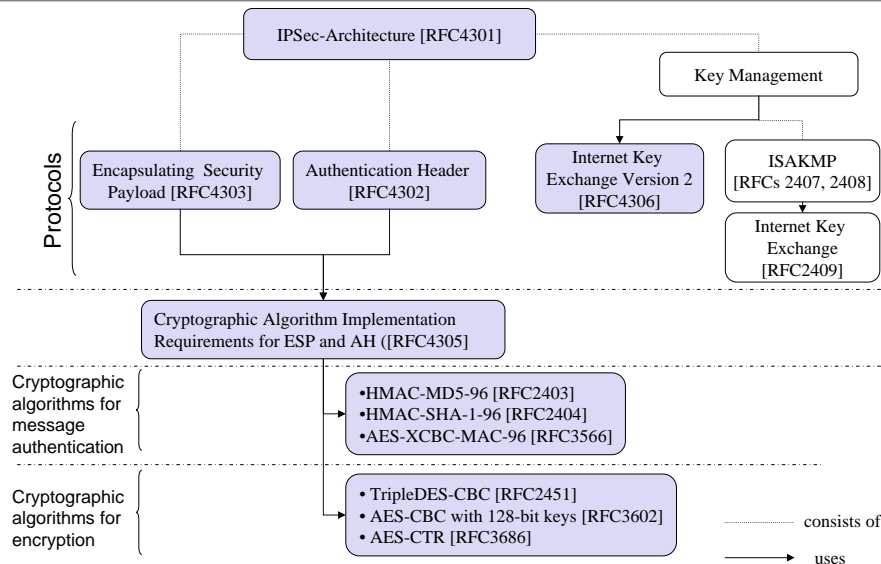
IPSec-Architecture [RFC4301]

Key Management

Protocols

Encapsulating Security Payload [RFC4303]

Authentication Header [RFC4302]

Internet Key Exchange Version 2 [RFC4306]

ISAKMP [RFCs 2407, 2408]

Internet Key Exchange [RFC2409]

Cryptographic Algorithm Implementation Requirements for ESP and AH ([RFC4305]

Cryptographic algorithms for message authentication

•HMAC-MD5-96 [RFC2403]
•HMAC-SHA-1-96 [RFC2404]
•AES-XCBC-MAC-96 [RFC3566]

Cryptographic algorithms for encryption

• TripleDES-CBC [RFC2451]
• AES-CBC with 128-bit keys [RFC3602]
• AES-CTR [RFC3686]

consists of

uses